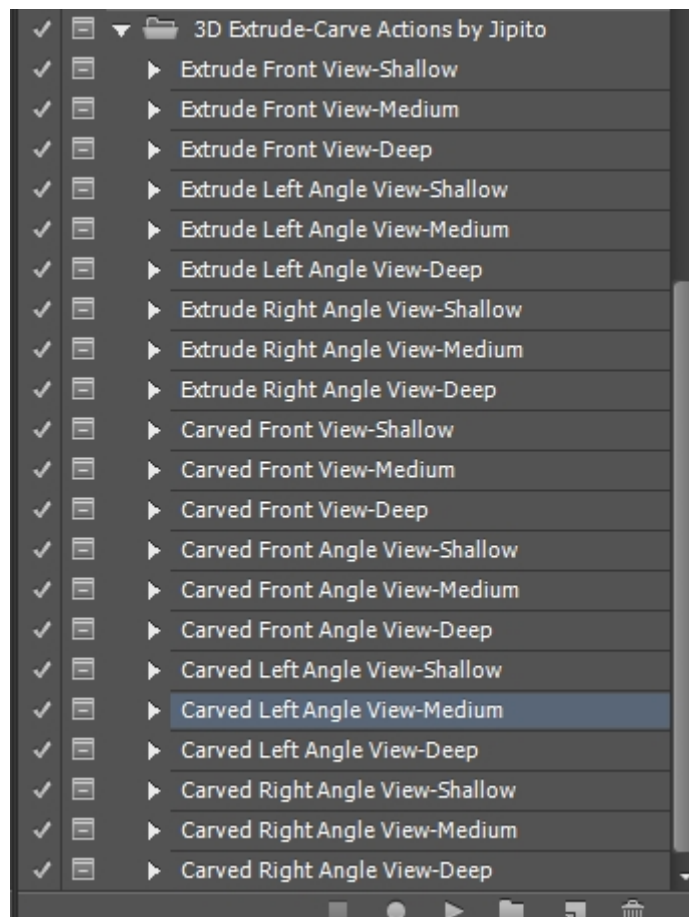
3D Extrude-Carve Actions by Jipito

Extrude Front View-Shallow

Extrude Front View-Medium

Extrude Front View-Deep

Extrude Left Angle View-Shallow

Extrude Left Angle View-Medium

Extrude Left Angle View-Deep

Extrude Right Angle View-Shallow

Extrude Right Angle View-Medium

Extrude Right Angle View-Deep

Carved Front View-Shallow

Carved Front View-Medium

Carved Front View-Deep

Carved Front Angle View-Shallow

Carved Front Angle View-Medium

Carved Front Angle View-Deep

Carved Left Angle View-Shallow

Carved Left Angle View-Medium

Carved Left Angle View-Deep

Carved Right Angle View-Shallow

Carved Right Angle View-Medium

Carved Right Angle View-Deep